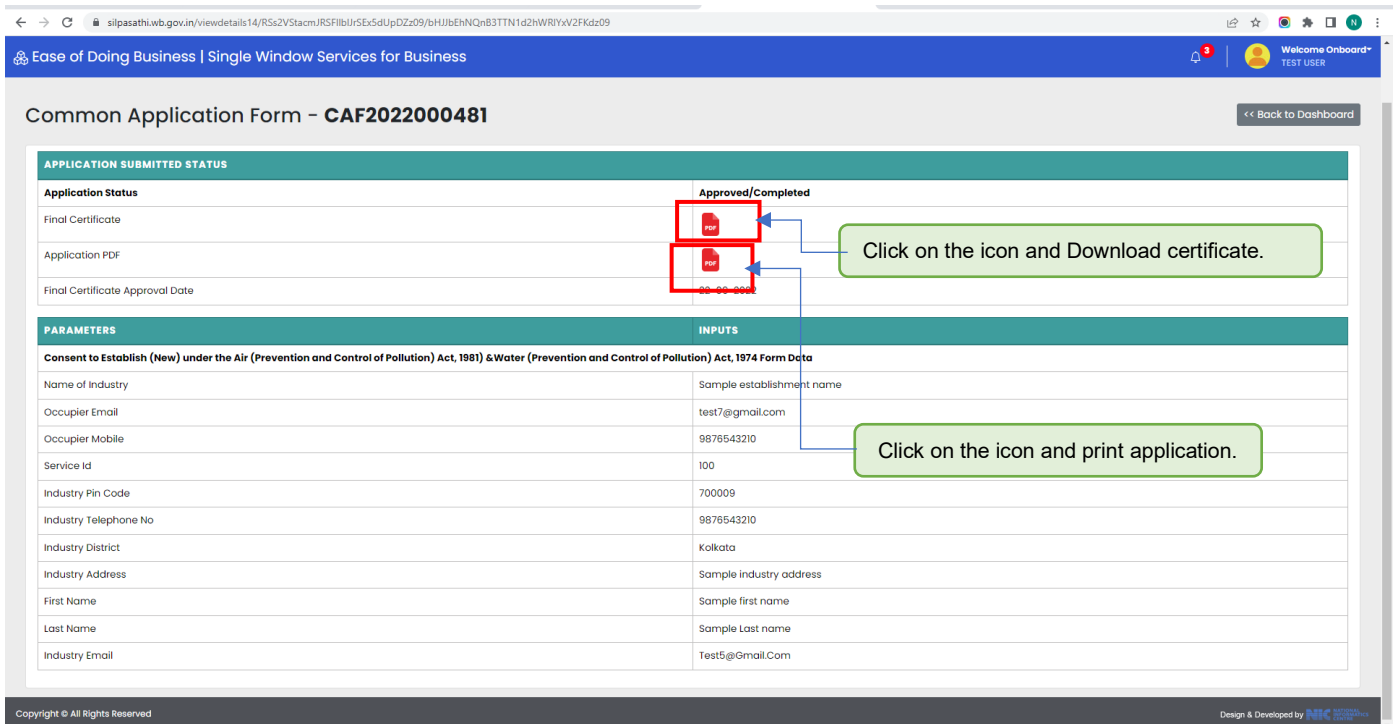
silpasathi.wb.gov.in/viewdetails14/RSs2VStacmJRSFIlbIJrSEx5dUpDZz09/bHJJbEhNQnB3TTN1d2hWRlYxV2FKdz09

Ease of Doing Business | Single Window Services for Business

3

Welcome Onboard
TEST USER

Common Application Form - **CAF2022000481**

<< Back to Dashboard

| APPLICATION SUBMITTED STATUS | |
|---|---|
| **Application Status** | **Approved/Completed** |
| Final Certificate | PDF |
| Application PDF | PDF |
| Final Certificate Approval Date | 22-09-2022 |

Click on the icon and Download certificate.

| PARAMETERS | INPUTS |
|---|---|
| **Consent to Establish (New) under the Air (Prevention and Control of Pollution) Act, 1981) &Water (Prevention and Control of Pollution) Act, 1974 Form Data** | |
| Name of Industry | Sample establishment name |
| Occupier Email | test7@gmail.com |
| Occupier Mobile | 9876543210 |
| Service Id | 100 |
| Industry Pin Code | 700009 |
| Industry Telephone No | 9876543210 |
| Industry District | Kolkata |
| Industry Address | Sample industry address |
| First Name | Sample first name |
| Last Name | Sample Last name |
| Industry Email | Test5@Gmail.Com |

Click on the icon and print application.

Copyright © All Rights Reserved

Design & Developed by NIC